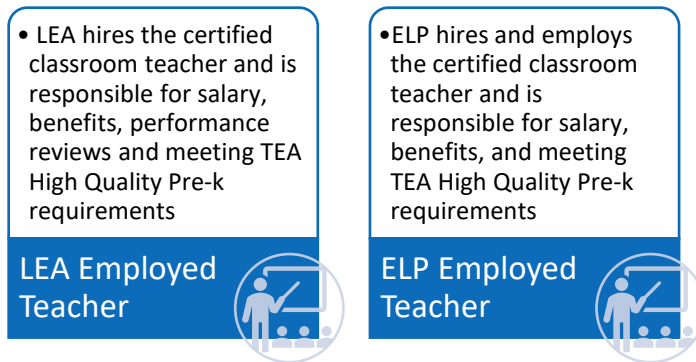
• LEA hires the certified classroom teacher and is responsible for salary, benefits, performance reviews and meeting TEA High Quality Pre-k requirements

LEA Employed Teacher

•ELP hires and employs the certified classroom teacher and is responsible for salary, benefits, and meeting TEA High Quality Pre-k requirements

ELP Employed Teacher